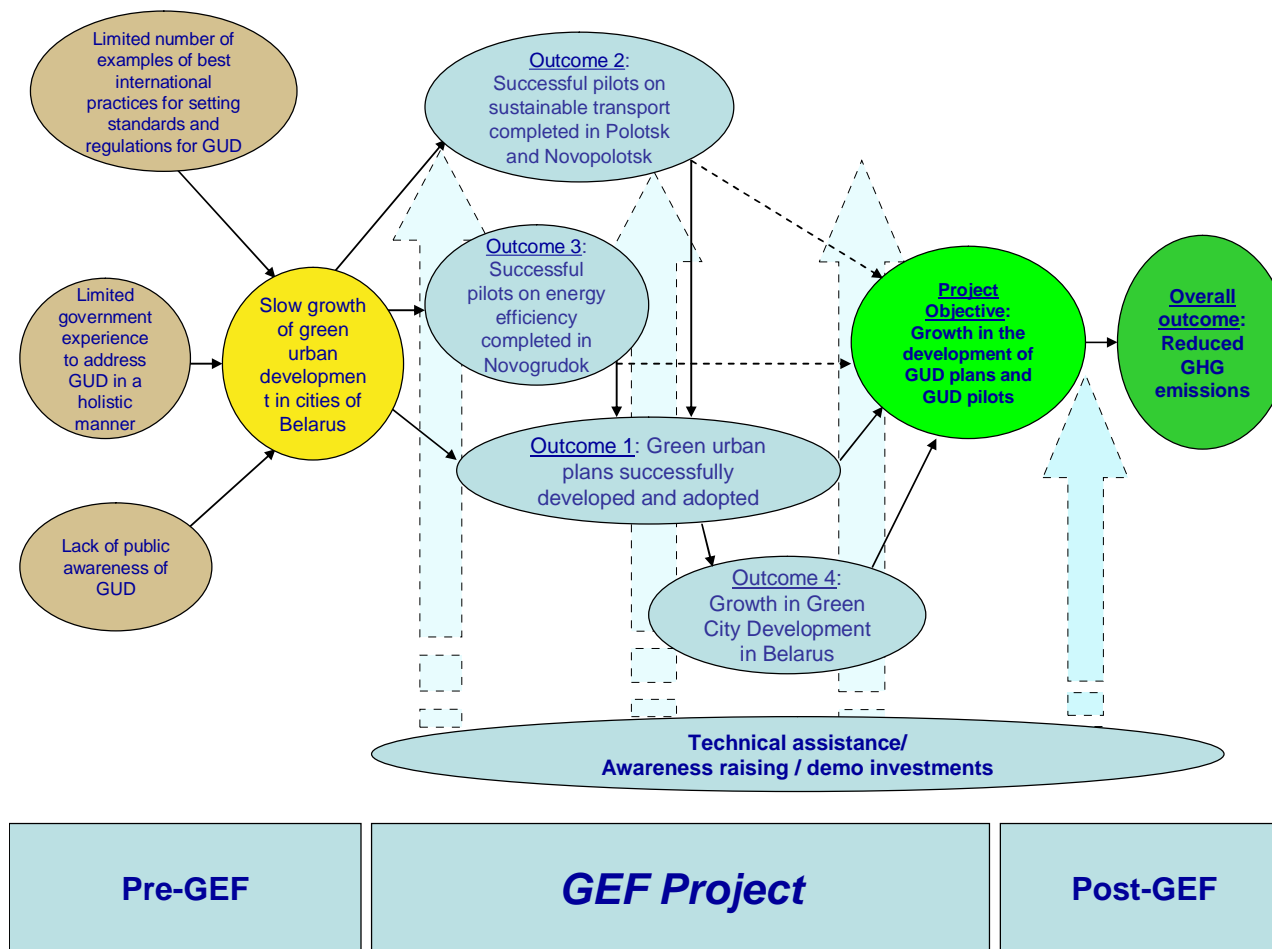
Limited number of examples of best international practices for setting standards and regulations for GUD

Limited government experience to address GUD in a holistic manner

Lack of public awareness of GUD

Slow growth of green urban developmen t in cities of Belarus

Outcome 2: Successful pilots on sustainable transport completed in Polotsk and Novopolotsk

Outcome 3: Successful pilots on energy efficiency completed in Novogrudok

Outcome 1: Green urban plans successfully developed and adopted

Outcome 4: Growth in Green City Development in Belarus

Project Objective: Growth in the development of GUD plans and GUD pilots

Overall outcome: Reduced GHG emissions

Technical assistance/ Awareness raising / demo investments

Pre-GEF

GEF Project

Post-GEF